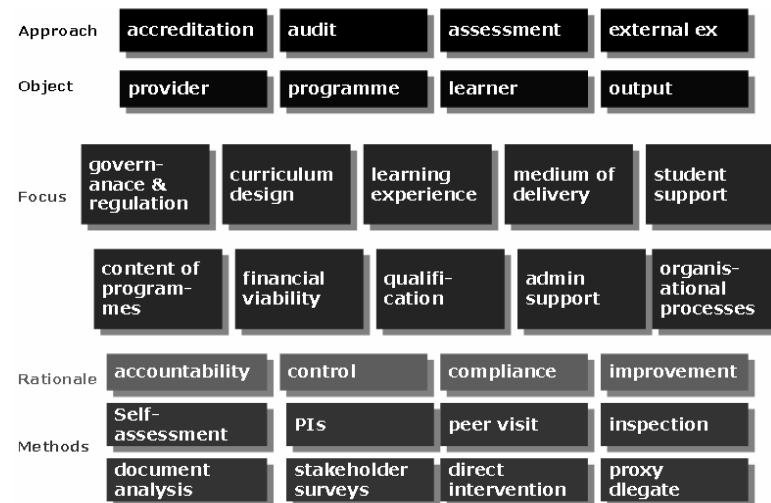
Approach
accreditation
audit
assessment
external ex

Object
provider
programme
learner
output

Focus
govern-anace & regulation
curriculum design
learning experience
medium of delivery
student support
content of program-mes
financial viability
qualifi-cation
admin support
organis-ational processes

Rationale
accountability
control
compliance
improvement

Methods
Self-assessment
PIs
peer visit
inspection
document analysis
stakeholder surveys
direct intervention
proxy dlegate